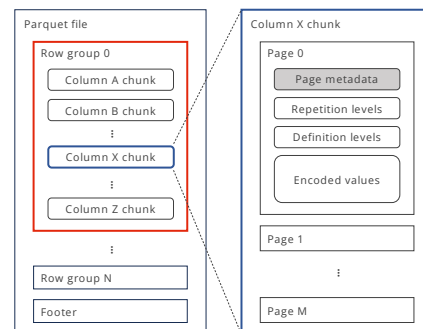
Parquet file

Row group 0

Column A chunk

Column B chunk

⋮

Column X chunk

⋮

Column Z chunk

⋮

Row group N

Footer

Column X chunk

Page 0

Page metadata

Repetition levels

Definition levels

Encoded values

Page 1

⋮

Page M